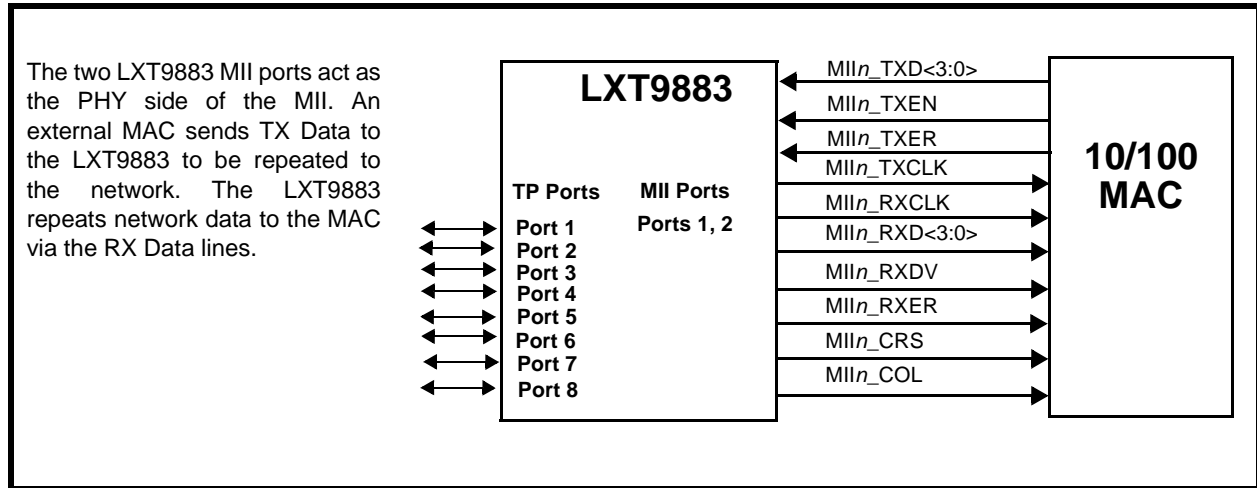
The two LXT9883 MII ports act as the PHY side of the MII. An external MAC sends TX Data to the LXT9883 to be repeated to the network. The LXT9883 repeats network data to the MAC via the RX Data lines.

LXT9883

TP Ports

MII Ports

Ports 1, 2

Port 1
Port 2
Port 3
Port 4
Port 5
Port 6
Port 7
Port 8

MII$n$_TXD<3:0>
MII$n$_TXEN
MII$n$_TXER
MII$n$_TXCLK
MII$n$_RXCLK
MII$n$_RXD<3:0>
MII$n$_RXDV
MII$n$_RXER
MII$n$_CRS
MII$n$_COL

10/100
MAC